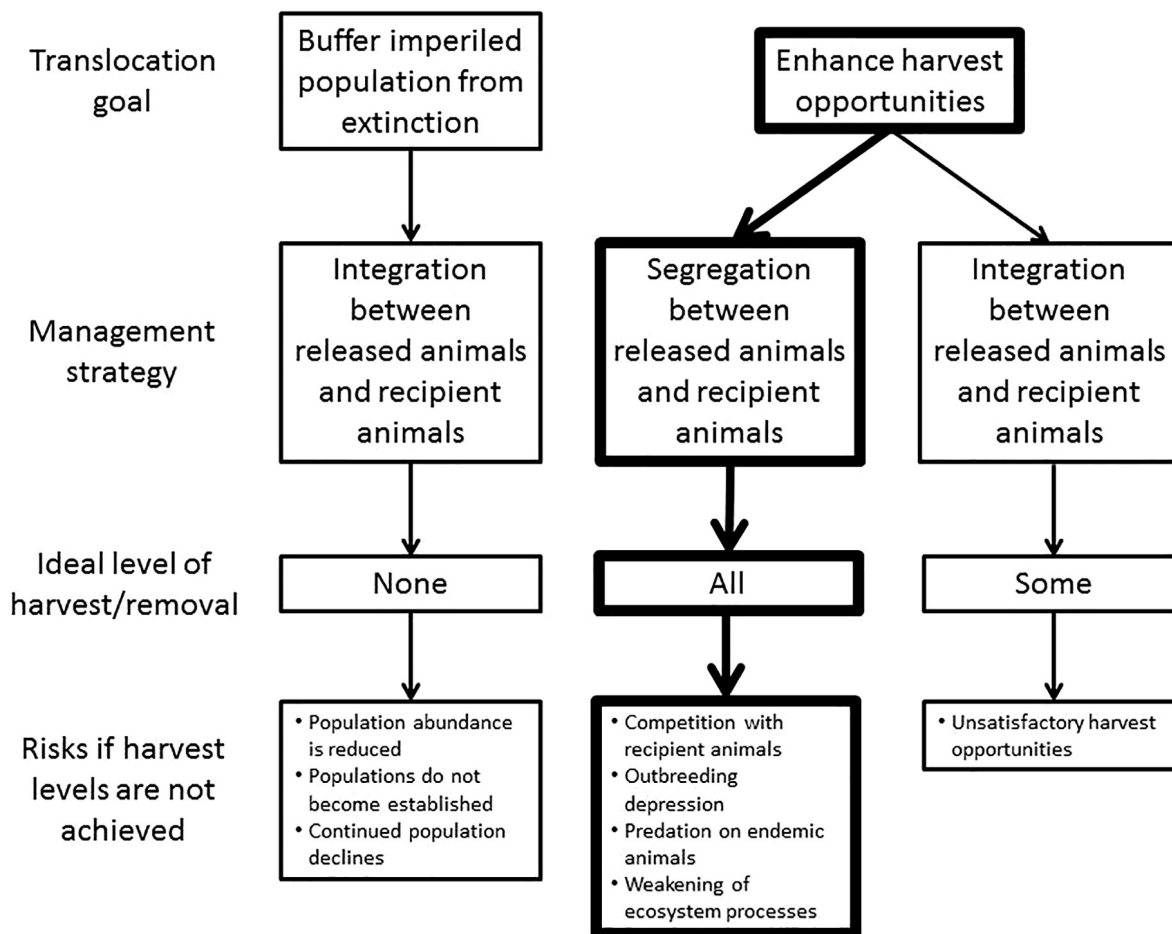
Translocation goal

Buffer imperiled population from extinction

Enhance harvest opportunities

Management strategy

Integration between released animals and recipient animals

Segregation between released animals and recipient animals

Integration between released animals and recipient animals

Ideal level of harvest/removal

None

All

Some

Risks if harvest levels are not achieved

• Population abundance is reduced
• Populations do not become established
• Continued population declines

• Competition with recipient animals
• Outbreeding depression
• Predation on endemic animals
• Weakening of ecosystem processes

• Unsatisfactory harvest opportunities